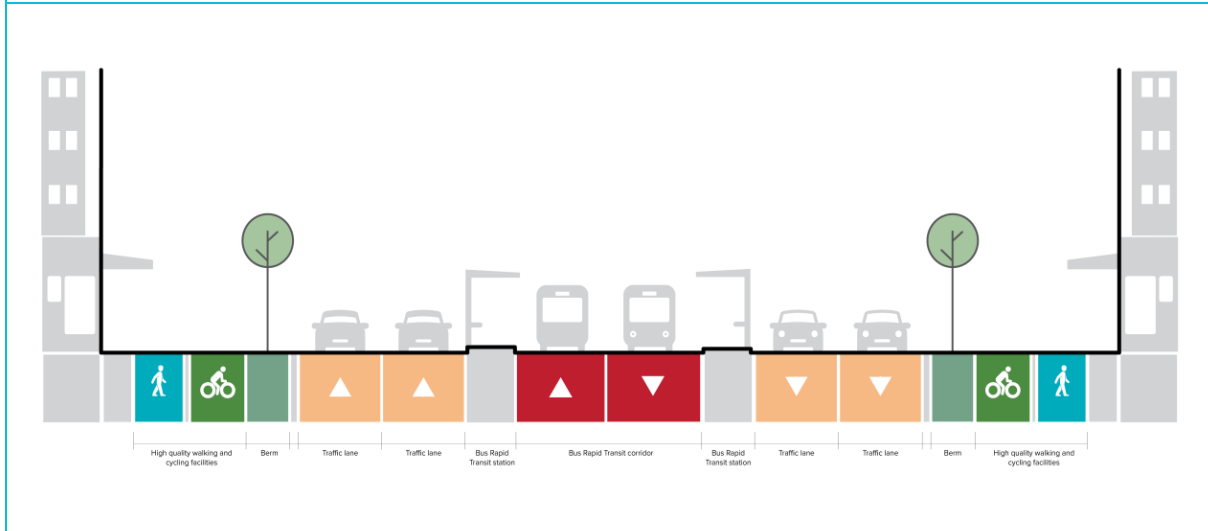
High quality walking and cycling facilities

Berm

Traffic lane

Traffic lane

Bus Rapid Transit station

Bus Rapid Transit corridor

Bus Rapid Transit station

Traffic lane

Traffic lane

Berm

High quality walking and cycling facilities